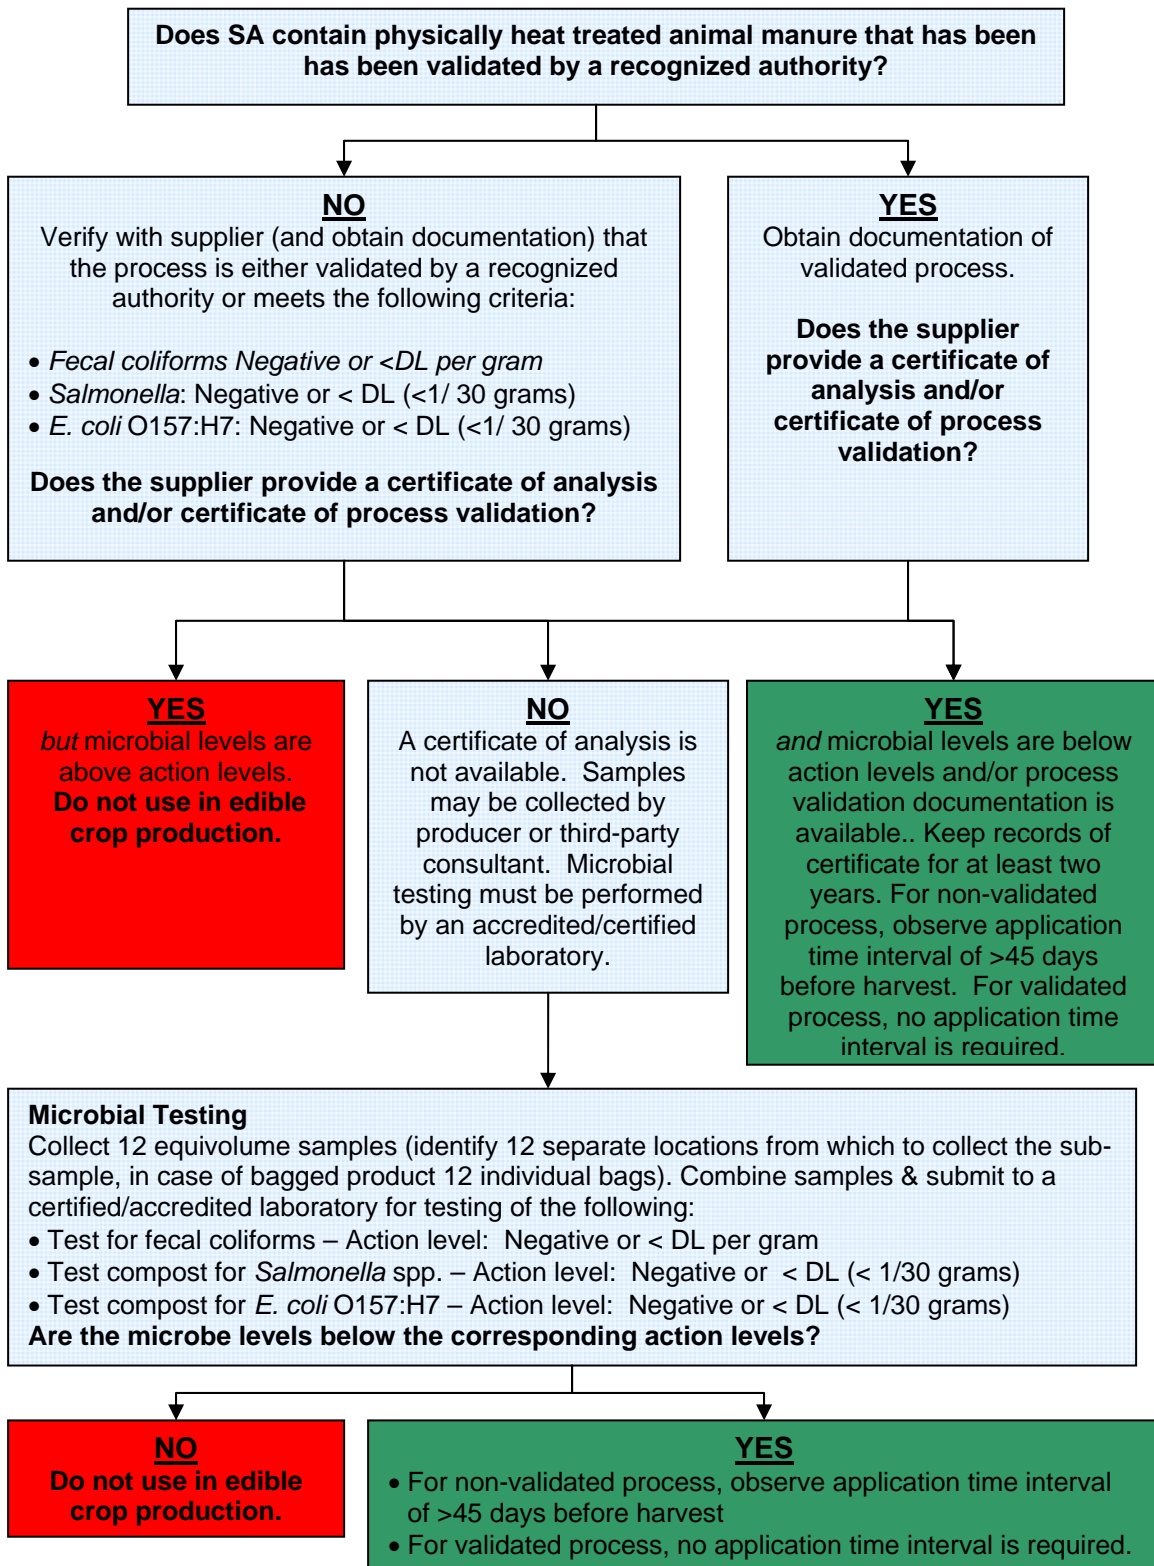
Does SA contain physically heat treated animal manure that has been has been validated by a recognized authority?

NO
Verify with supplier (and obtain documentation) that the process is either validated by a recognized authority or meets the following criteria:

• Fecal coliforms Negative or <DL per gram
• Salmonella: Negative or < DL (<1/ 30 grams)
• E. coli O157:H7: Negative or < DL (<1/ 30 grams)

Does the supplier provide a certificate of analysis and/or certificate of process validation?

YES
Obtain documentation of validated process.

Does the supplier provide a certificate of analysis and/or certificate of process validation?

YES
but microbial levels are above action levels.
Do not use in edible crop production.

NO
A certificate of analysis is not available. Samples may be collected by producer or third-party consultant. Microbial testing must be performed by an accredited/certified laboratory.

YES
and microbial levels are below action levels and/or process validation documentation is available.. Keep records of certificate for at least two years. For non-validated process, observe application time interval of >45 days before harvest. For validated process, no application time interval is required.

Microbial Testing
Collect 12 equivolume samples (identify 12 separate locations from which to collect the sub-sample, in case of bagged product 12 individual bags). Combine samples & submit to a certified/accredited laboratory for testing of the following:
• Test for fecal coliforms – Action level: Negative or < DL per gram
• Test compost for Salmonella spp. – Action level: Negative or < DL (< 1/30 grams)
• Test compost for E. coli O157:H7 – Action level: Negative or < DL (< 1/30 grams)
Are the microbe levels below the corresponding action levels?

NO
Do not use in edible crop production.

YES
• For non-validated process, observe application time interval of >45 days before harvest
• For validated process, no application time interval is required.